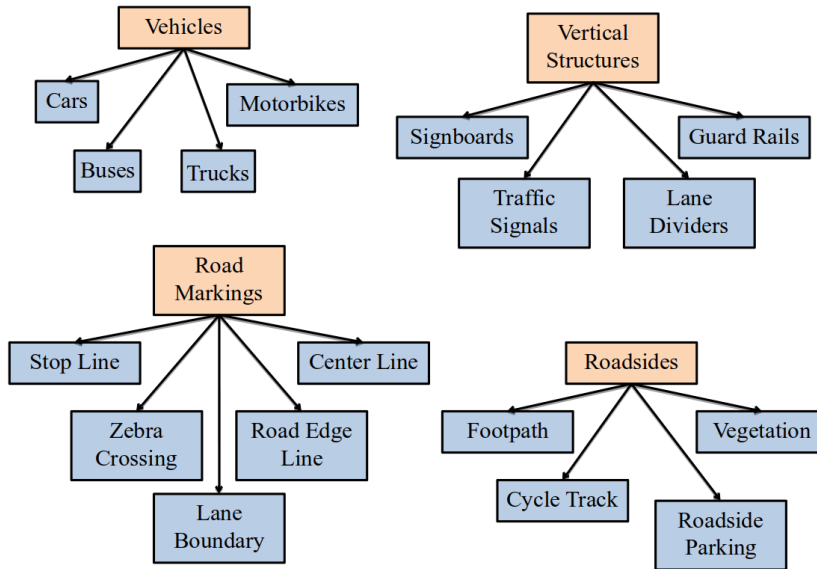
Vehicles

Cars

Motorbikes

Buses

Trucks

Vertical Structures

Signboards

Guard Rails

Traffic Signals

Lane Dividers

Road Markings

Stop Line

Center Line

Zebra Crossing

Road Edge Line

Lane Boundary

Roadsides

Footpath

Vegetation

Cycle Track

Roadside Parking